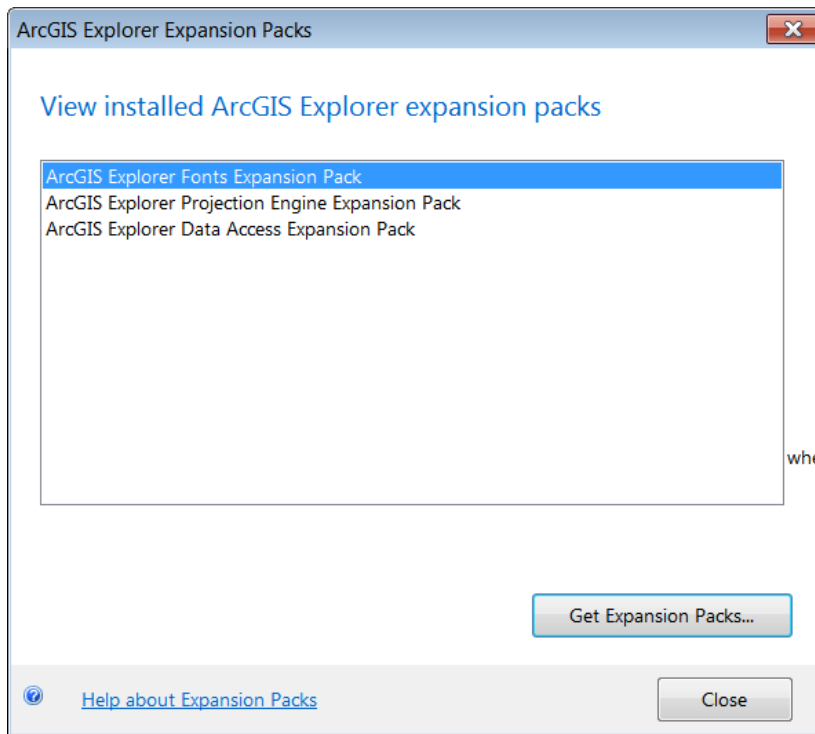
ArcGIS Explorer Expansion Packs

View installed ArcGIS Explorer expansion packs

ArcGIS Explorer Fonts Expansion Pack
ArcGIS Explorer Projection Engine Expansion Pack
ArcGIS Explorer Data Access Expansion Pack

whe

Get Expansion Packs...

Help about Expansion Packs

Close